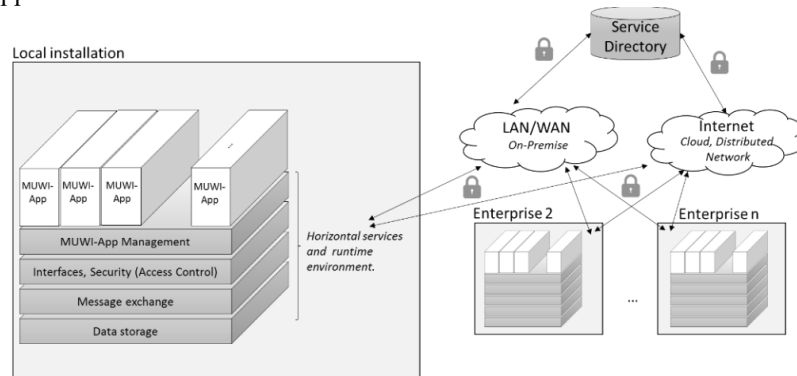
Local installation

...

MUWI-App

MUWI-App

MUWI-App

MUWI-App

MUWI-App Management

Interfaces, Security (Access Control)

Message exchange

Data storage

Horizontal services and runtime environment.

Service Directory

LAN/WAN
On-Premise

Internet
Cloud, Distributed Network

Enterprise 2

...

Enterprise n